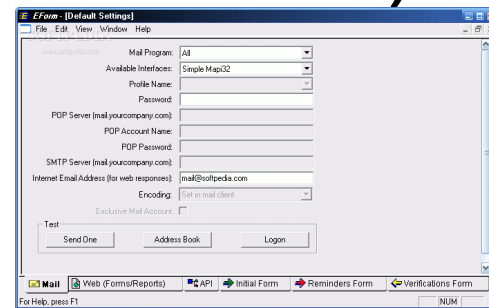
EForm - [Default Settings]
File Edit View Window Help

www.softpedia.com

Mail Program: All
Available Interfaces: Simple Mapi32
Profile Name:
Password:
POP Server (mail.yourcompany.com):
POP Account Name:
POP Password:
SMTP Server (mail.yourcompany.com):
Internet Email Address (for web responses): mail@softpedia.com
Encoding: Set in mail client
Exclusive Mail Account:

Test
Send One
Address Book
Logon

Mail | Web (Forms/Reports) | API | Initial Form | Reminders Form | Verifications Form

For Help, press F1
NUM